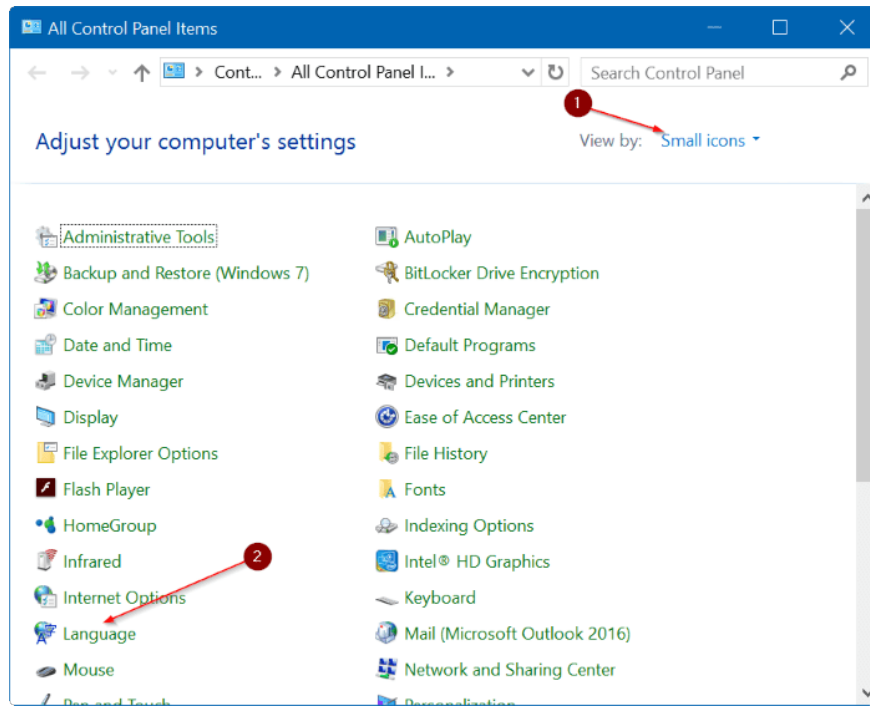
All Control Panel Items

Cont... > All Control Panel I... >

Search Control Panel

1

Adjust your computer's settings

View by: Small icons

Administrative Tools
Backup and Restore (Windows 7)
Color Management
Date and Time
Device Manager
Display
File Explorer Options
Flash Player
HomeGroup
Infrared
Internet Options
Language
Mouse
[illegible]

AutoPlay
BitLocker Drive Encryption
Credential Manager
Default Programs
Devices and Printers
Ease of Access Center
File History
Fonts
Indexing Options
Intel® HD Graphics
Keyboard
Mail (Microsoft Outlook 2016)
Network and Sharing Center
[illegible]

2